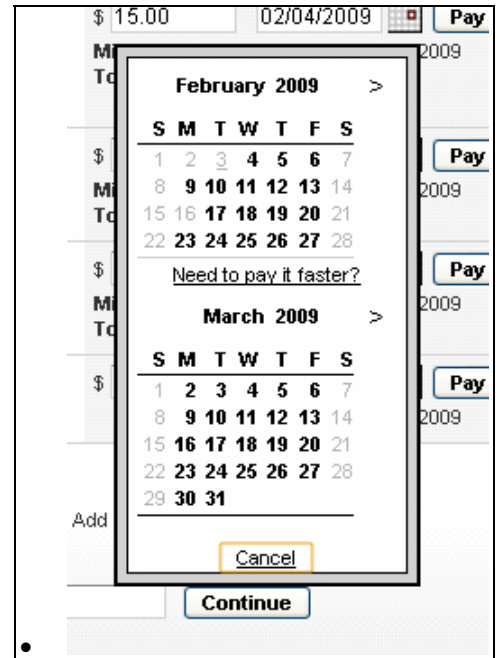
$ 15.00 02/04/2009 Pay
Mi 2009
To

February 2009 >

| S | M | T | W | T | F | S |
|---|---|---|---|---|---|---|
| 1 | 2 | 3 | 4 | 5 | 6 | 7 |
| 8 | 9 | 10 | 11 | 12 | 13 | 14 |
| 15 | 16 | 17 | 18 | 19 | 20 | 21 |
| 22 | 23 | 24 | 25 | 26 | 27 | 28 |

Need to pay it faster?

March 2009 >

| S | M | T | W | T | F | S |
|---|---|---|---|---|---|---|
| 1 | 2 | 3 | 4 | 5 | 6 | 7 |
| 8 | 9 | 10 | 11 | 12 | 13 | 14 |
| 15 | 16 | 17 | 18 | 19 | 20 | 21 |
| 22 | 23 | 24 | 25 | 26 | 27 | 28 |
| 29 | 30 | 31 | | | | |

Cancel

$ Pay
Mi 2009
To
$ Pay
Mi 2009
To
$ Pay
2009

Add

Continue